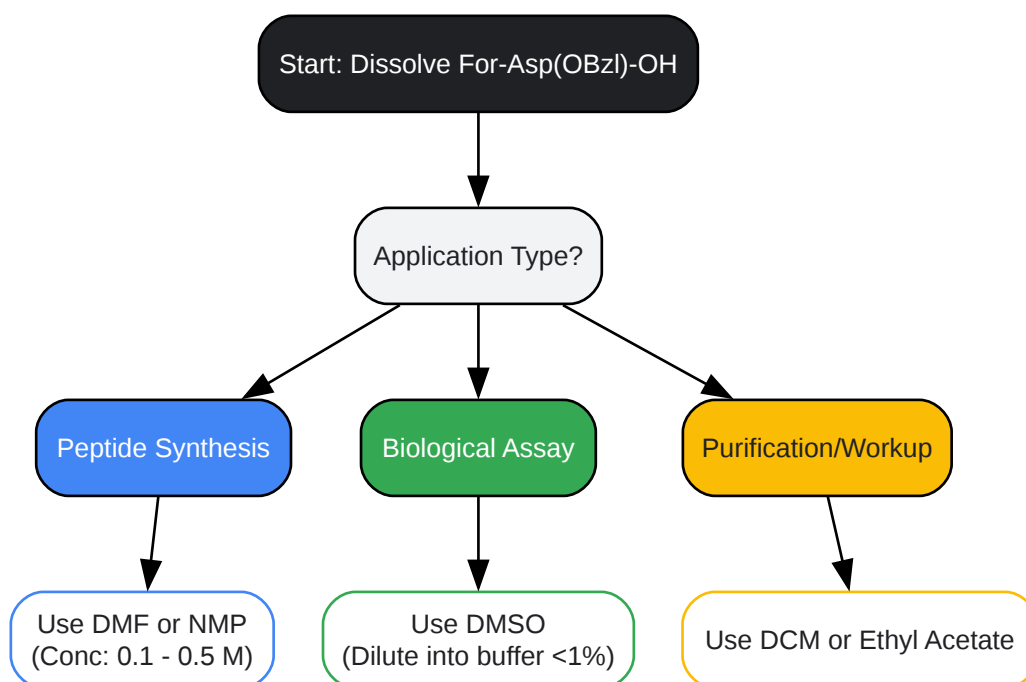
Start: Dissolve For-Asp(OBzl)-OH

Application Type?

Peptide Synthesis

Biological Assay

Purification/Workup

Use DMF or NMP
(Conc: 0.1 - 0.5 M)

Use DMSO
(Dilute into buffer <1%)

Use DCM or Ethyl Acetate